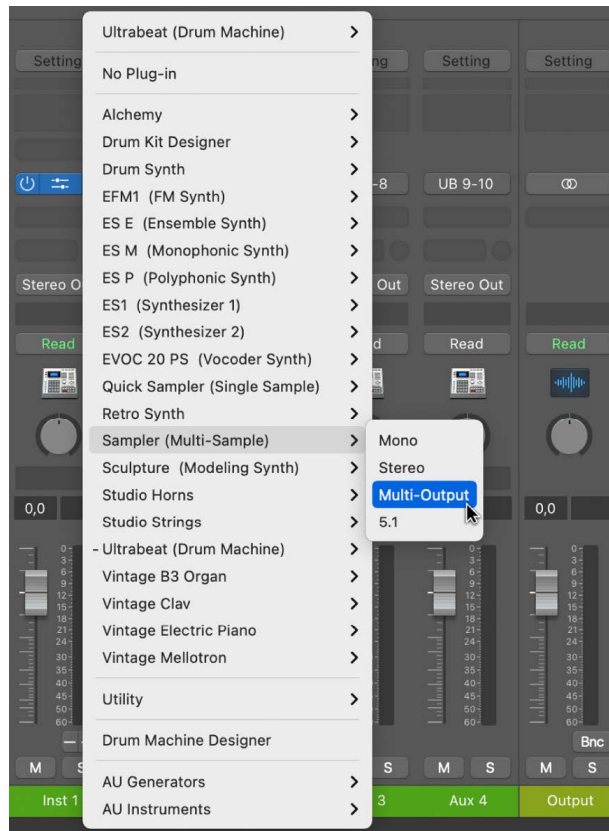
Ultrabeat (Drum Machine)

No Plug-in

Alchemy
Drum Kit Designer
Drum Synth
EFM1 (FM Synth)
ES E (Ensemble Synth)
ES M (Monophonic Synth)
ES P (Polyphonic Synth)
ES1 (Synthesizer 1)
ES2 (Synthesizer 2)
EVOC 20 PS (Vocoder Synth)
Quick Sampler (Single Sample)
Retro Synth
Sampler (Multi-Sample)
Sculpture (Modeling Synth)
Studio Horns
Studio Strings
- Ultrabeat (Drum Machine)
Vintage B3 Organ
Vintage Clav
Vintage Electric Piano
Vintage Mellotron

Utility

Drum Machine Designer

AU Generators
AU Instruments

Mono
Stereo
Multi-Output
5.1

Setting
ng
Setting
Setting
-8
UB 9-10
Stereo O
Out
Stereo Out
Read
d
Read
Read
0,0
0,0
0
3
6
9
12
15
18
21
24
30
35
40
45
50
60
Bnc
M
S
S
M
S
M
S
Inst 1
3
Aux 4
Output